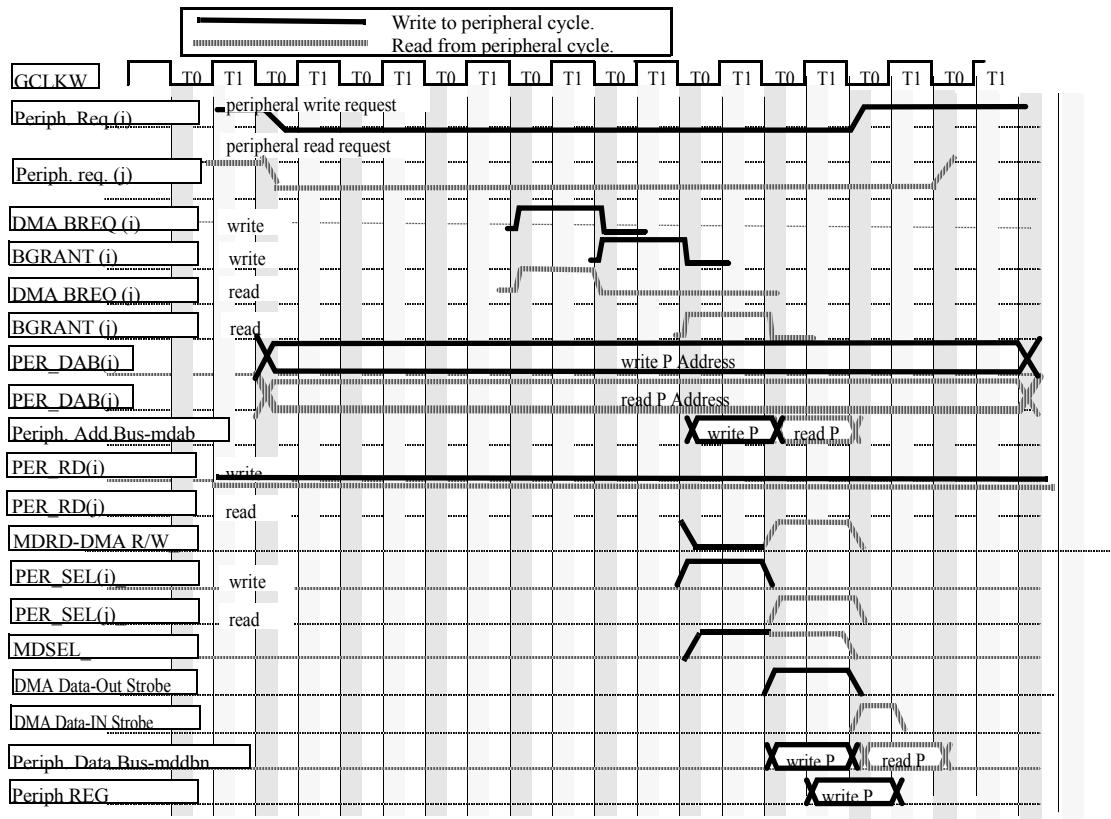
Write to peripheral cycle.
Read from peripheral cycle.

GCLKW T0 T1 T0 T1 T0 T1 T0 T1 T0 T1 T0 T1 T0 T1 T0 T1 T0 T1 T0 T1

Periph_Req (i) peripheral write request
Periph. req. (j) peripheral read request
DMA BREQ (i) write
BGRANT (i) write
DMA BREQ (j) read
BGRANT (j) read
PER_DAB(i) write P Address
PER_DAB(j) read P Address
Periph. Add Bus-mdab write P read P
PER_RD(i) write
PER_RD(j) read
MDRD-DMA R/W_
PER_SEL(i) write
PER_SEL(j) read
MDSEL_
DMA Data-Out Strobe
DMA Data-IN Strobe
Periph_Data Bus-mddbn write P read P
Periph REG write P